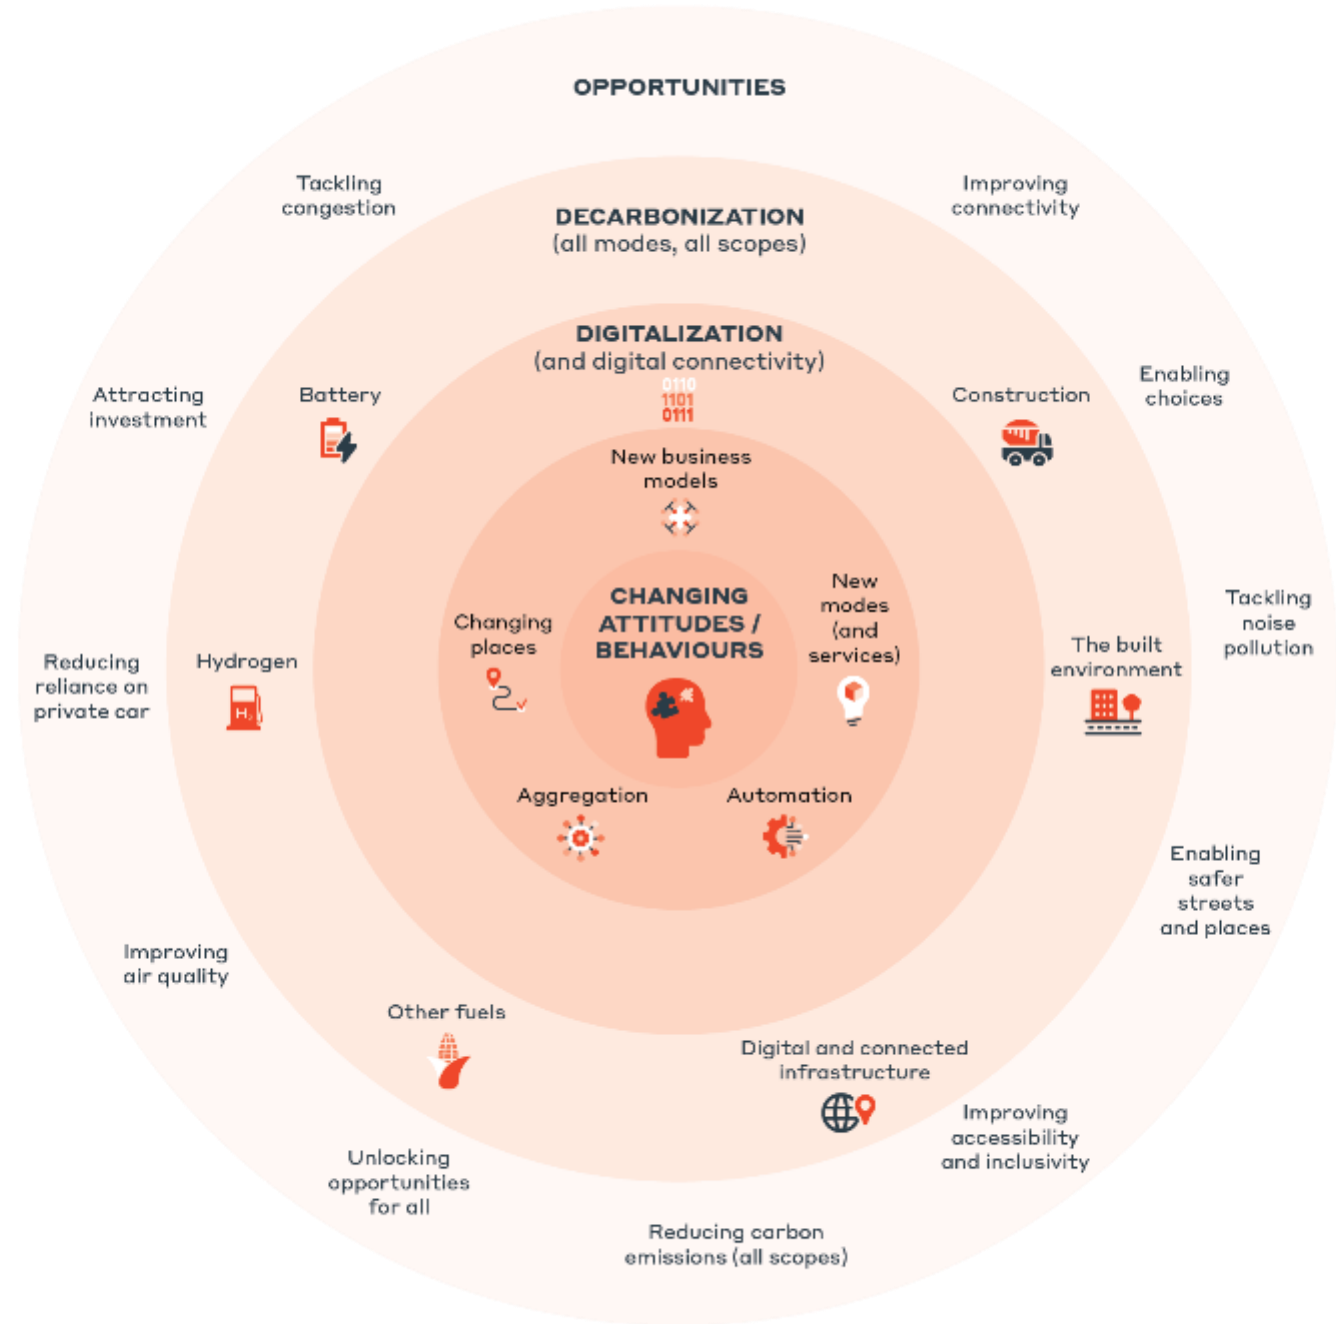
OPPORTUNITIES

Tackling congestion

Improving connectivity

DECARBONIZATION
(all modes, all scopes)

DIGITALIZATION
(and digital connectivity)

0110
1101
0111

Attracting investment

Battery

Construction

Enabling choices

New business models

CHANGING ATTITUDES / BEHAVIOURS

Changing places

New modes (and services)

Tackling noise pollution

Reducing reliance on private car

Hydrogen

$H_2$

The built environment

Aggregation

Automation

Enabling safer streets and places

Improving air quality

Other fuels

Digital and connected infrastructure

Improving accessibility and inclusivity

Unlocking opportunities for all

Reducing carbon emissions (all scopes)